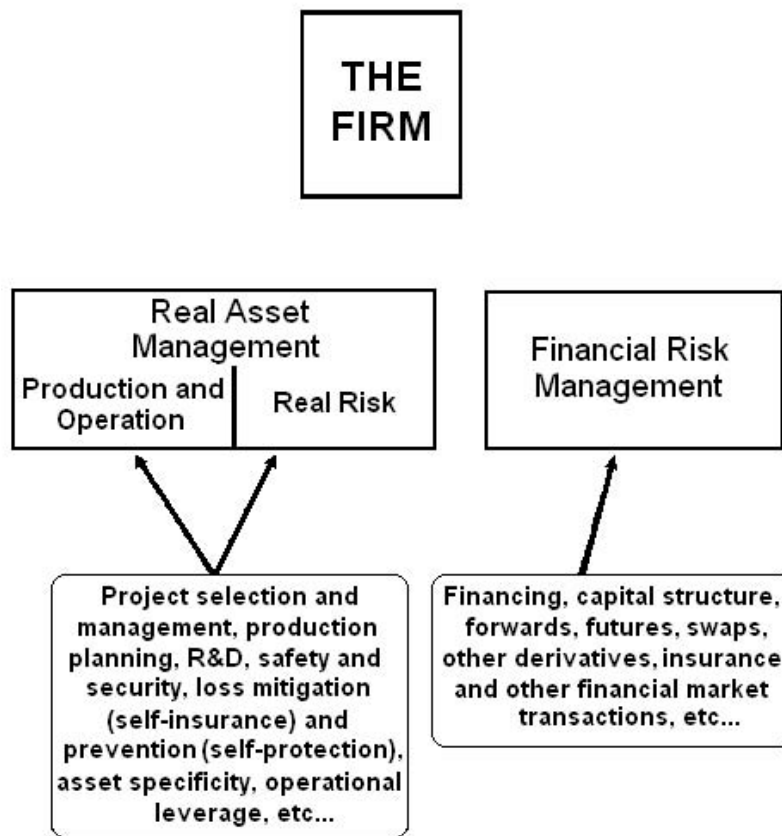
THE FIRM

Real Asset Management

Production and Operation

Real Risk

Financial Risk Management

Project selection and management, production planning, R&D, safety and security, loss mitigation (self-insurance) and prevention (self-protection), asset specificity, operational leverage, etc...

Financing, capital structure, forwards, futures, swaps, other derivatives, insurance and other financial market transactions, etc...